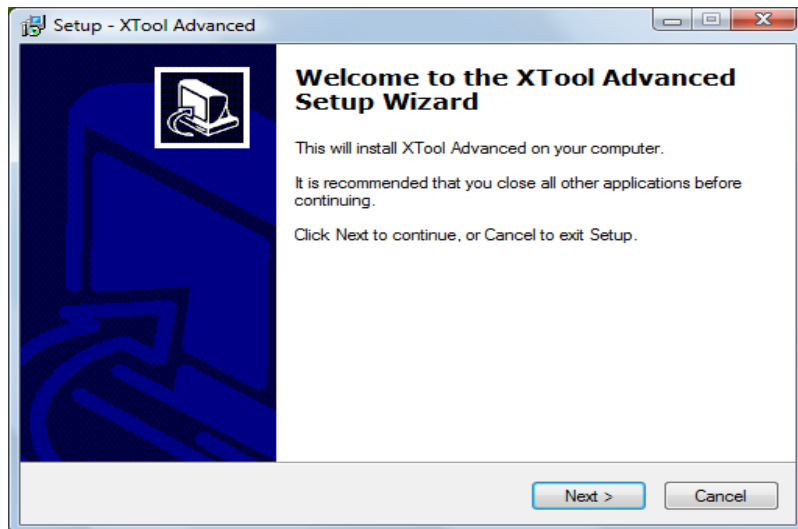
Setup - XTool Advanced

Welcome to the XTool Advanced Setup Wizard

This will install XTool Advanced on your computer.

It is recommended that you close all other applications before continuing.

Click Next to continue, or Cancel to exit Setup.

Next >

Cancel